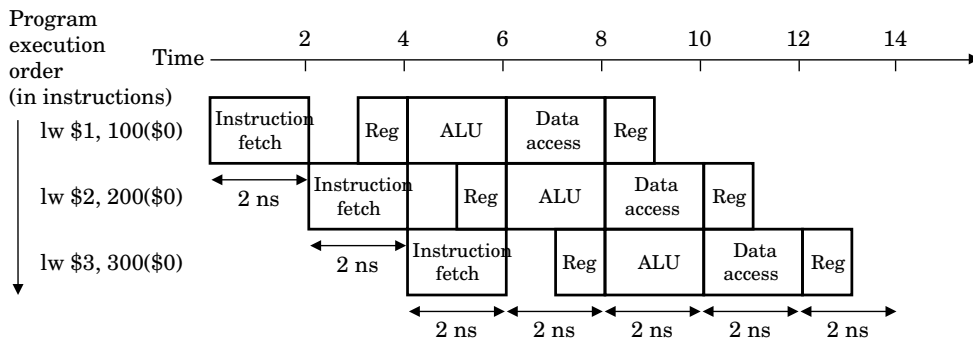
Program execution order (in instructions)

Time 2 4 6 8 10 12 14

lw \$1, 100(\$0) Instruction fetch Reg ALU Data access Reg

2 ns

lw \$2, 200(\$0) Instruction fetch Reg ALU Data access Reg

2 ns

lw \$3, 300(\$0) Instruction fetch Reg ALU Data access Reg

2 ns 2 ns 2 ns 2 ns 2 ns